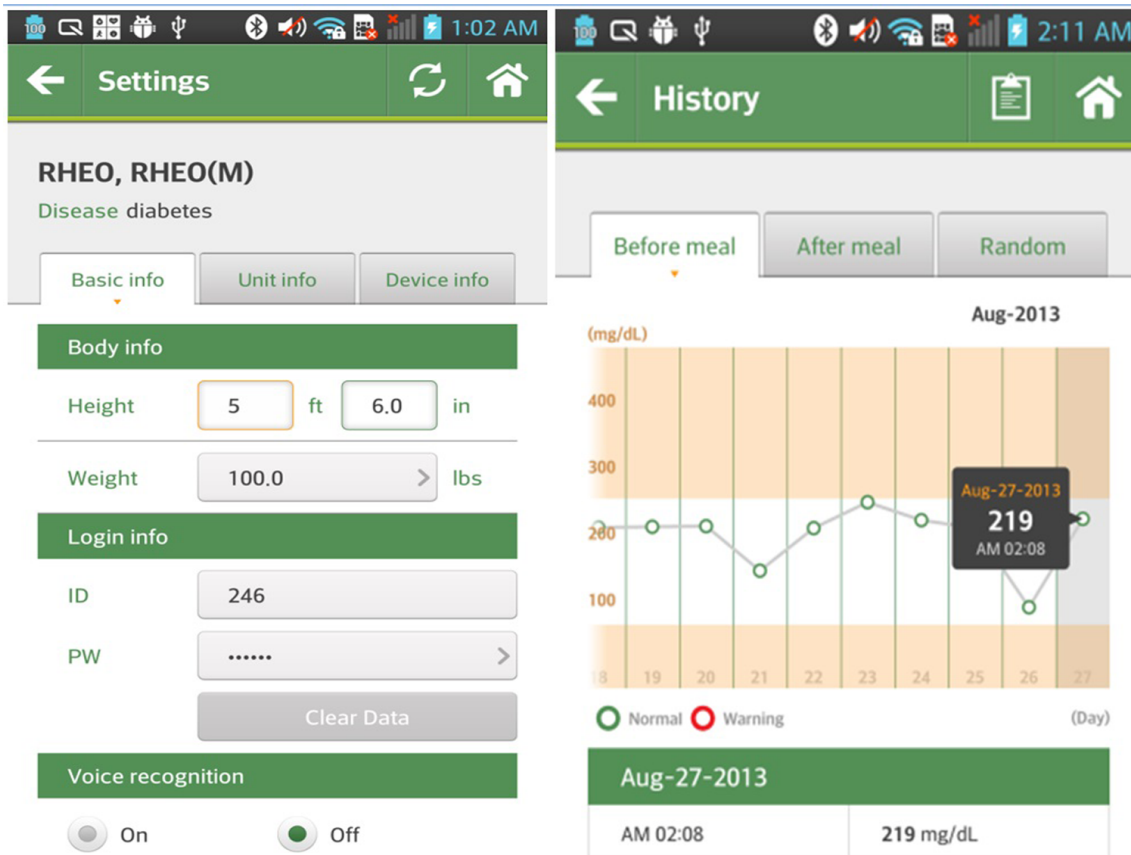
100 1:02 AM

Settings

RHEO, RHEO(M)
Disease diabetes

Basic info | Unit info | Device info

Body info
Height 5 ft 6.0 in
Weight 100.0 lbs

Login info
ID 246
PW ••••••
Clear Data

Voice recognition
On Off

100 2:11 AM

History

Before meal | After meal | Random

Aug-2013
(mg/dL)
400
300
200
100
18 19 20 21 22 23 24 25 26 27
Aug-27-2013
219
AM 02:08
Normal Warning (Day)

Aug-27-2013
AM 02:08 | 219 mg/dL